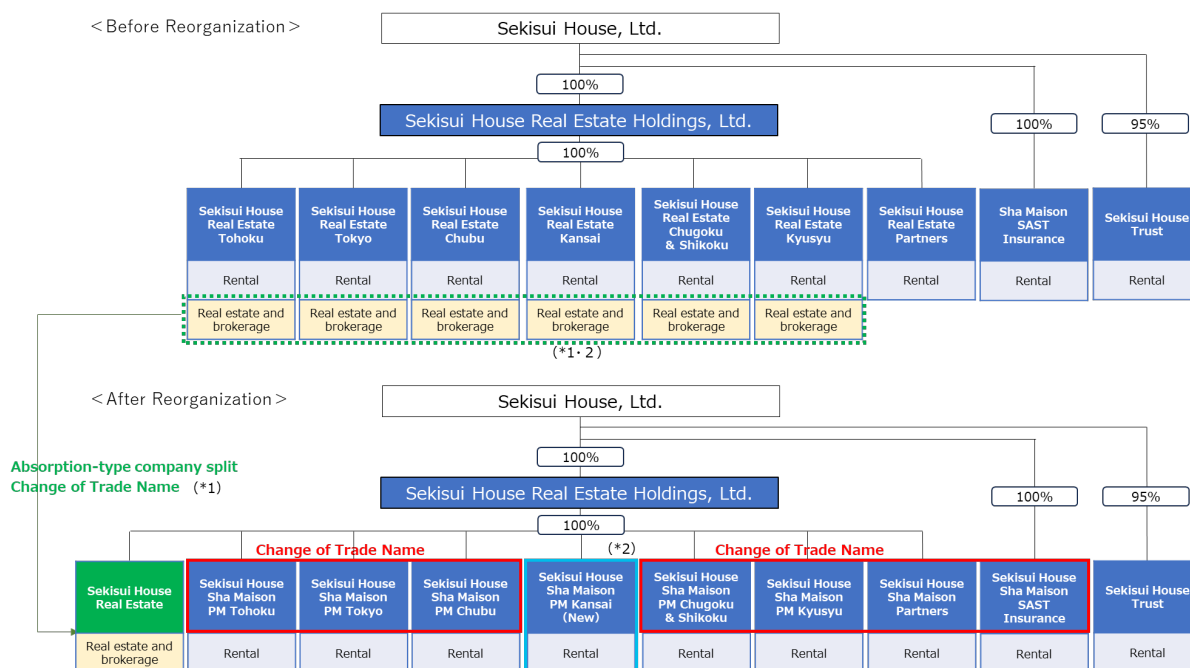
＜Before Reorganization＞

Sekisui House, Ltd.

100%

Sekisui House Real Estate Holdings, Ltd.

100%

100%

95%

| Sekisui House Real Estate Tohoku | Sekisui House Real Estate Tokyo | Sekisui House Real Estate Chubu | Sekisui House Real Estate Kansai | Sekisui House Real Estate Chugoku & Shikoku | Sekisui House Real Estate Kyusyu | Sekisui House Real Estate Partners | Sha Maison SAST Insurance | Sekisui House Trust |
|---|---|---|---|---|---|---|---|---|
| Rental | Rental | Rental | Rental | Rental | Rental | Rental | Rental | Rental |
| Real estate and brokerage | Real estate and brokerage | Real estate and brokerage | Real estate and brokerage | Real estate and brokerage | Real estate and brokerage | | | |

(*1・2)

＜After Reorganization＞

Sekisui House, Ltd.

Absorption-type company split
Change of Trade Name (*1)

100%

Sekisui House Real Estate Holdings, Ltd.

100%

100%

95%

Change of Trade Name

(*2)

Change of Trade Name

| Sekisui House Real Estate | Sekisui House Sha Maison PM Tohoku | Sekisui House Sha Maison PM Tokyo | Sekisui House Sha Maison PM Chubu | Sekisui House Sha Maison PM Kansai (New) | Sekisui House Sha Maison PM Chugoku & Shikoku | Sekisui House Sha Maison PM Kyusyu | Sekisui House Sha Maison Partners | Sekisui House Sha Maison SAST Insurance | Sekisui House Trust |
|---|---|---|---|---|---|---|---|---|---|
| Real estate and brokerage | Rental | Rental | Rental | Rental | Rental | Rental | Rental | Rental | Rental |